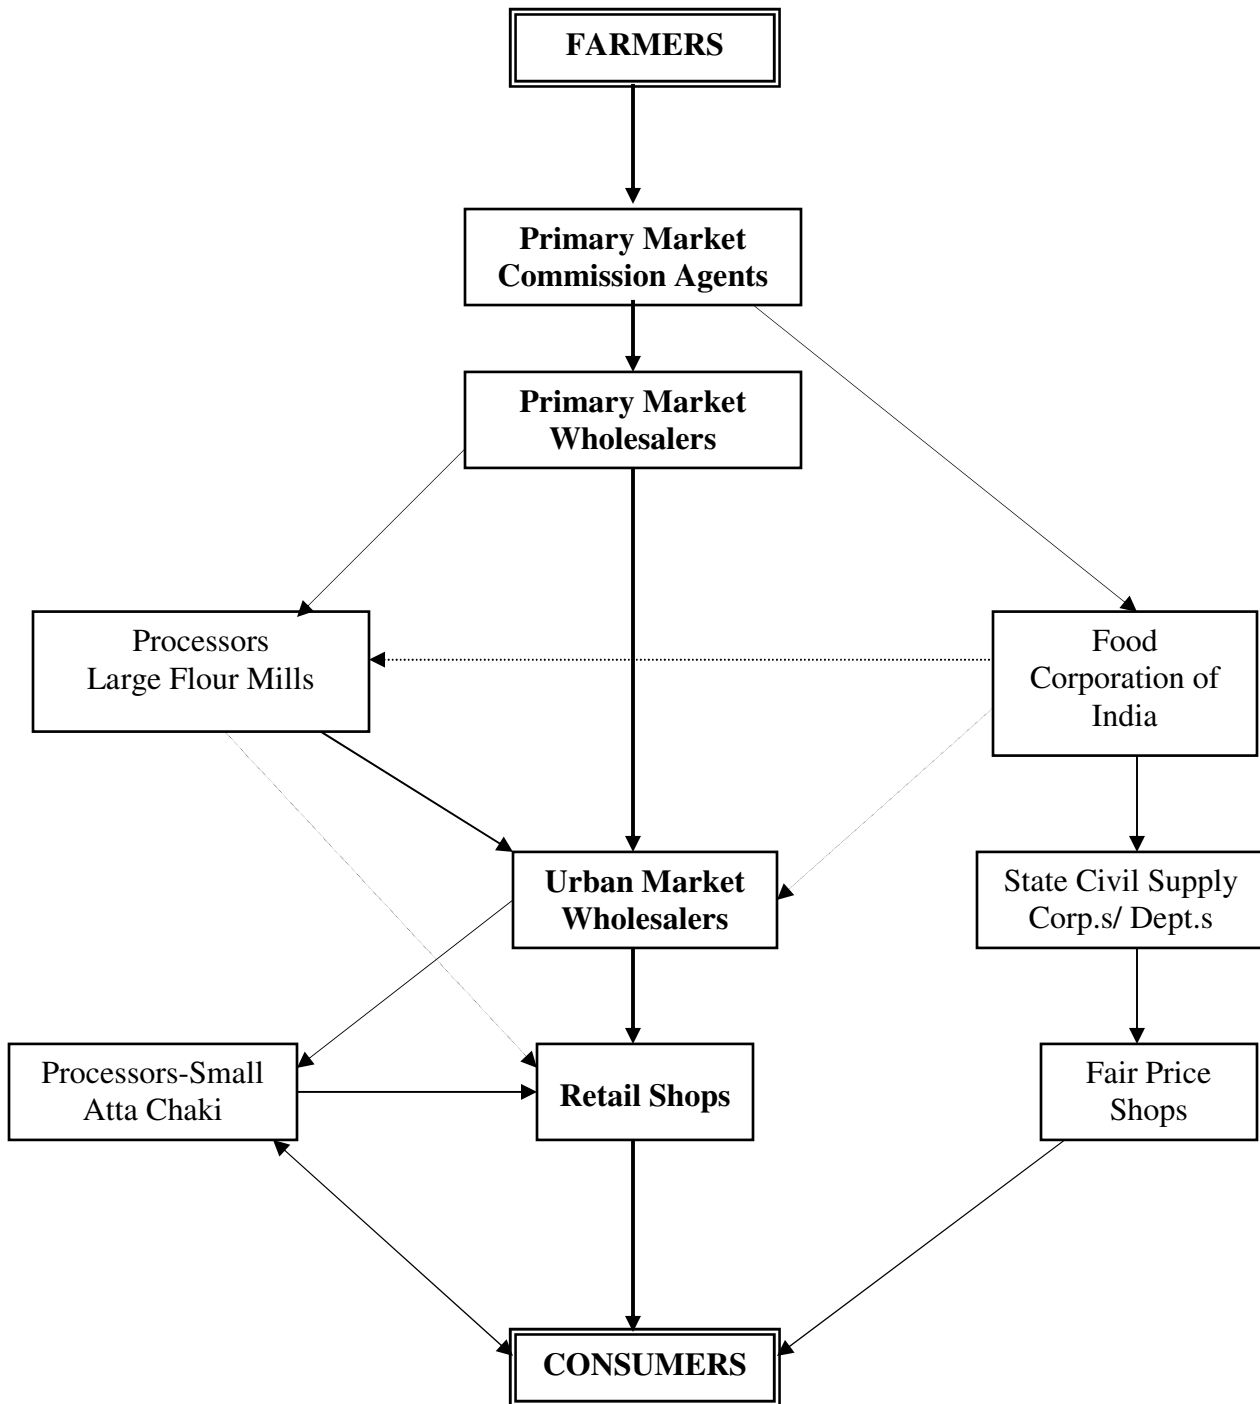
FARMERS

Primary Market Commission Agents

Primary Market Wholesalers

Processors Large Flour Mills

Food Corporation of India

Urban Market Wholesalers

State Civil Supply Corp.s/ Dept.s

Processors-Small Atta Chaki

Retail Shops

Fair Price Shops

CONSUMERS